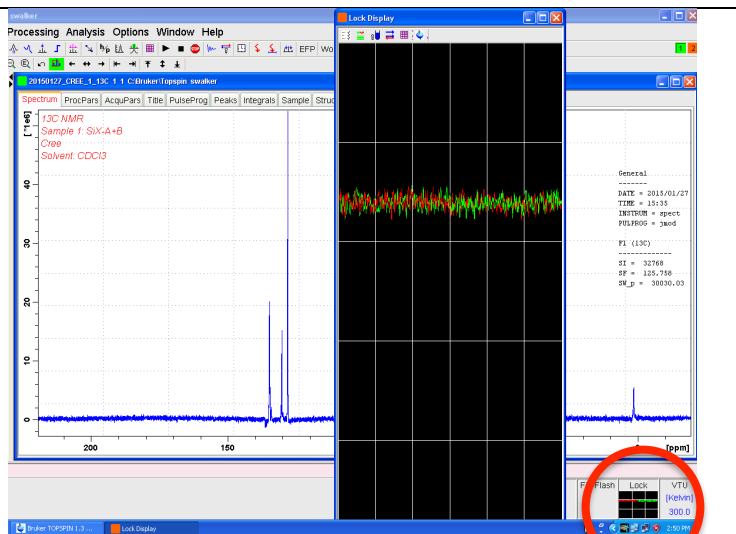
swalker

Processing Analysis Options Window Help

EFP Wo

20150127_CREE_1_13C 1 1 C:\Bruker\Topspin swalker

Spectrum ProcPars AcquPars Title PulseProg Peaks Integrals Sample Struc

[*1e6]

13C NMR
Sample 1: SiX-A+B
Cree
Solvent: CDCl3

40

30

20

10

0

200

150

[ppm]

Lock Display

General
-------
DATE = 2015/01/27
TIME = 15:35
INSTRUM = spect
PULPROG = jmod

F1 (13C)
------------
SI = 32768
SF = 125.758
SW_p = 30030.03

F Flash

Lock

VTU

[Kelvin]

300.0

Bruker TOPSPIN 1.3 ...

Lock Display

2:50 PM